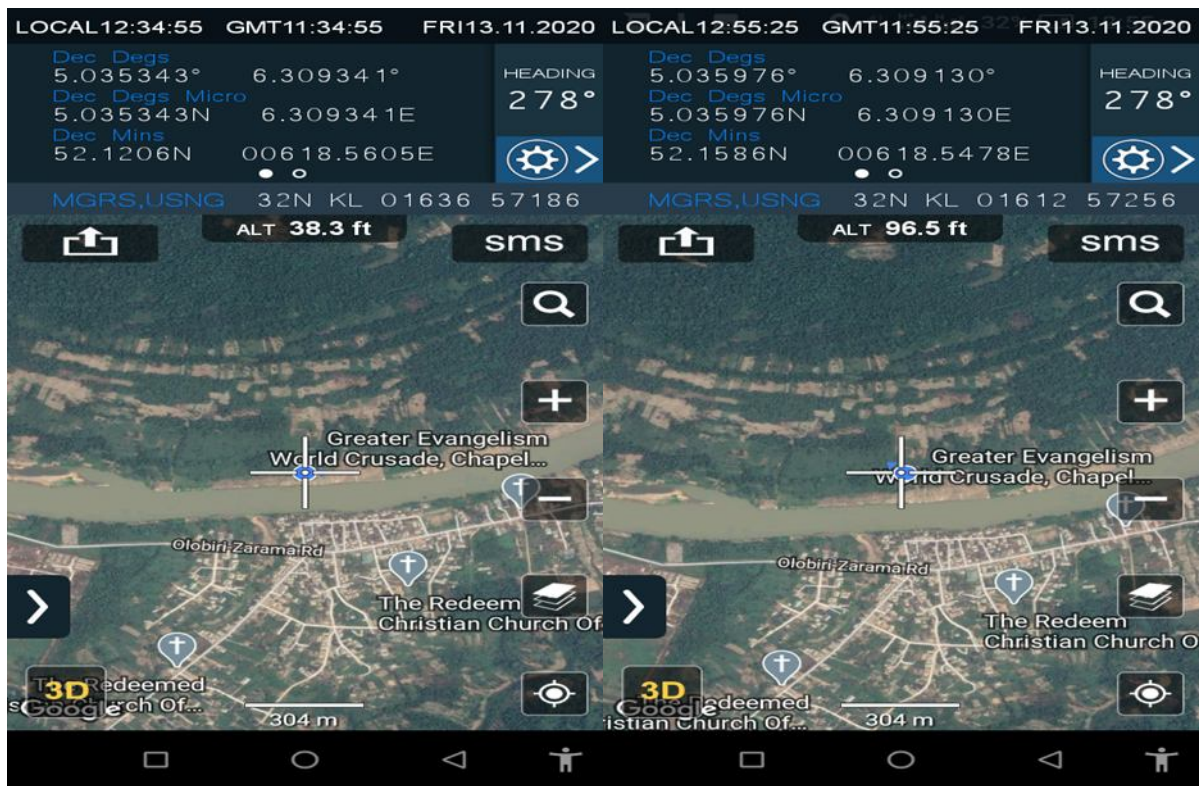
LOCAL12:34:55 GMT11:34:55 FRI13.11.2020

Dec Degs
5.035343° 6.309341°
Dec Degs Micro
5.035343N 6.309341E
Dec Mins
52.1206N 00618.5605E

HEADING
278°

MGRS,USNG 32N KL 01636 57186

ALT 38.3 ft

sms

Greater Evangelism World Crusade, Chapel...

Olobiri-Zarama Rd

The Redeem Christian Church Of

The Redeemed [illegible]hurch Of...

3D

Google

304 m

LOCAL12:55:25 GMT11:55:25 FRI13.11.2020

Dec Degs
5.035976° 6.309130°
Dec Degs Micro
5.035976N 6.309130E
Dec Mins
52.1586N 00618.5478E

HEADING
278°

MGRS,USNG 32N KL 01612 57256

ALT 96.5 ft

sms

Greater Evangelism World Crusade, Chapel...

Olobiri-Zarama Rd

The Redeem Christian Church Of

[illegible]edeemed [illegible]istian Church Of...

3D

Google

304 m